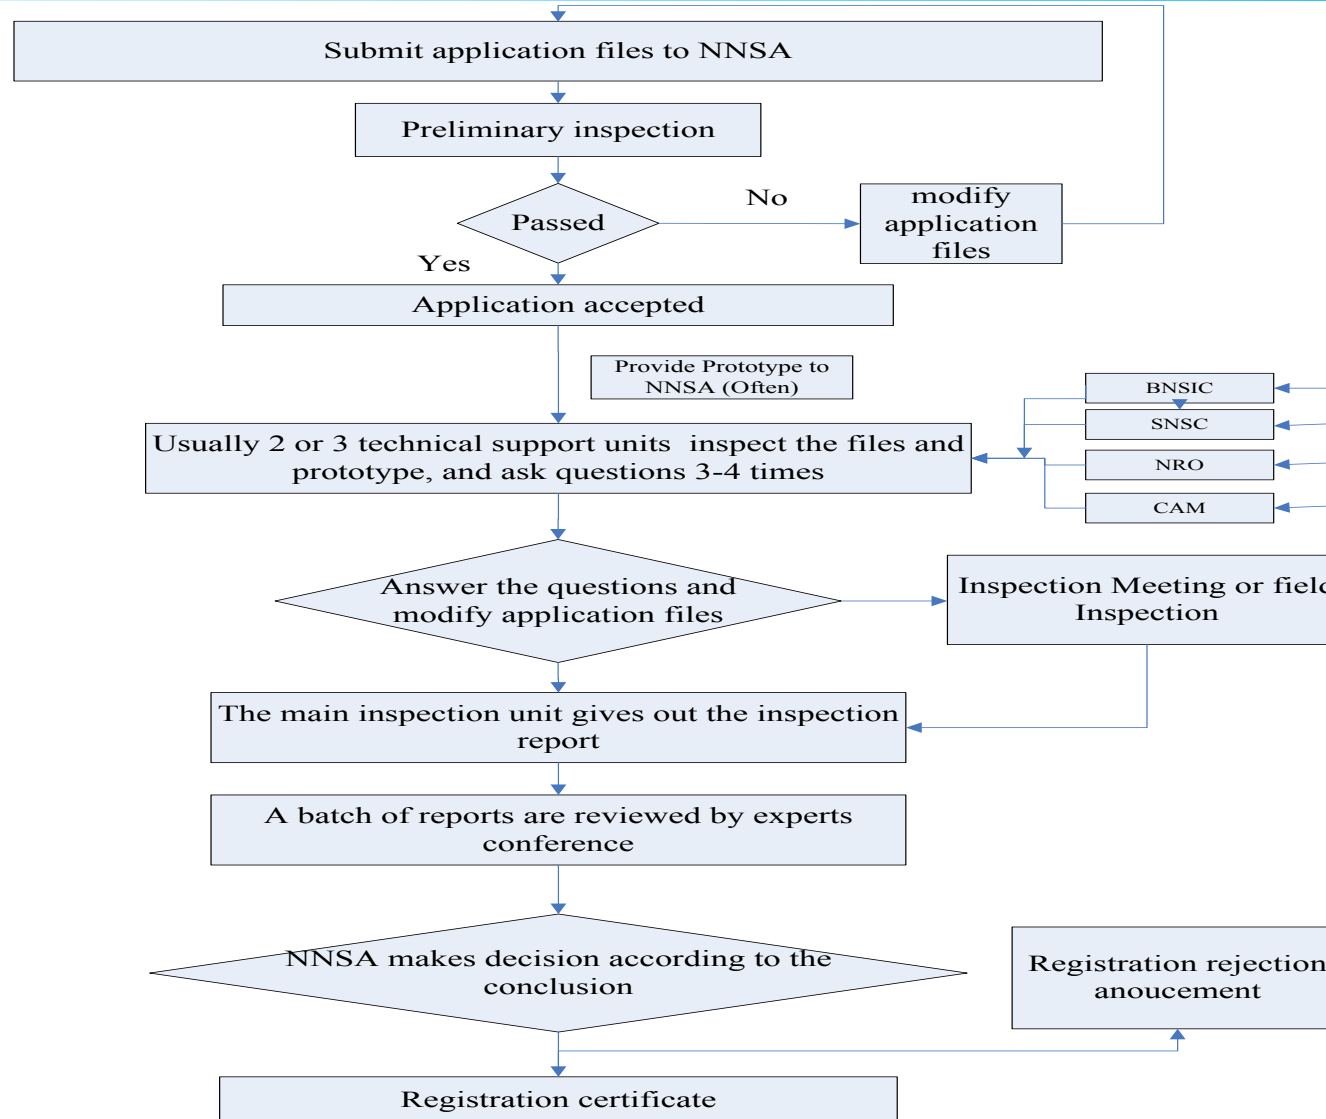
Submit application files to NNSA

Preliminary inspection

Passed

No

modify application files

Yes

Application accepted

Provide Prototype to NNSA (Often)

BNSIC

SNSC

NRO

CAM

Usually 2 or 3 technical support units inspect the files and prototype, and ask questions 3-4 times

Answer the questions and modify application files

Inspection Meeting or fiel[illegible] Inspection

The main inspection unit gives out the inspection report

A batch of reports are reviewed by experts conference

NNSA makes decision according to the conclusion

Registration rejection anoucement

Registration certificate